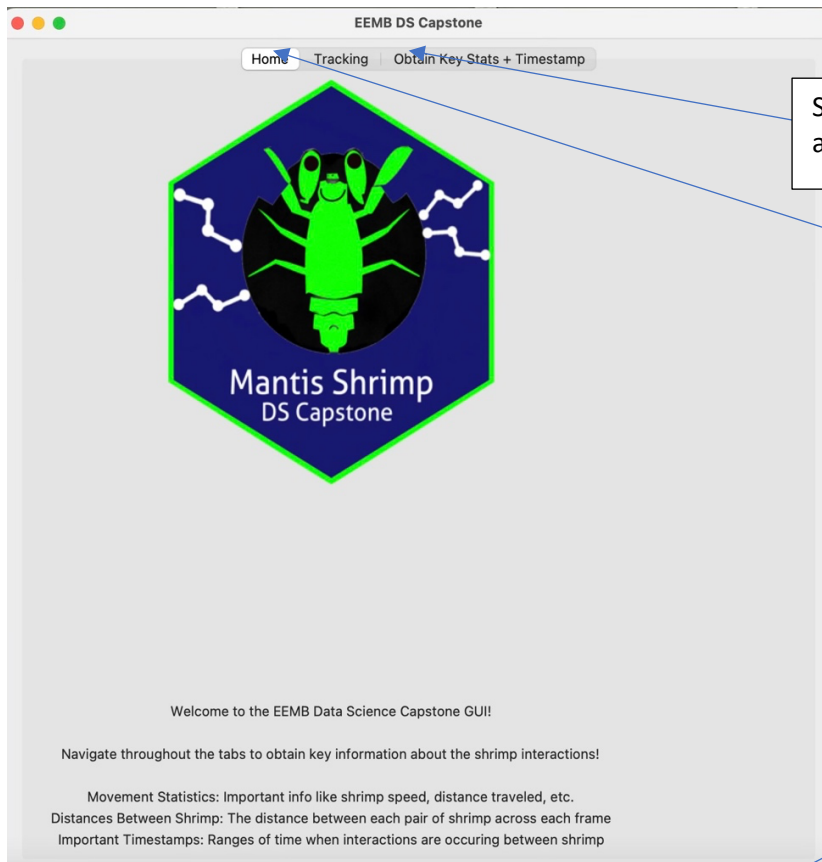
EEMB DS Capstone

Home | Tracking | Obtain Key Stats + Timestamp

S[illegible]
a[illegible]

Mantis Shrimp
DS Capstone

Welcome to the EEMB Data Science Capstone GUI!

Navigate throughout the tabs to obtain key information about the shrimp interactions!

Movement Statistics: Important info like shrimp speed, distance traveled, etc.
Distances Between Shrimp: The distance between each pair of shrimp across each frame
Important Timestamps: Ranges of time when interactions are occuring between shrimp